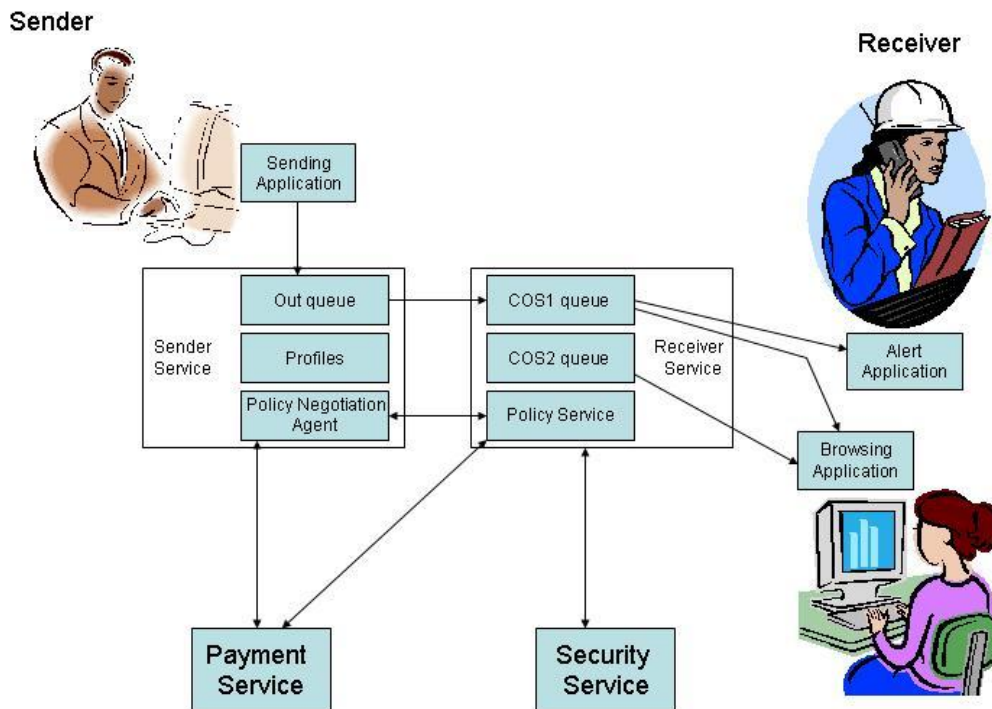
Sender

Receiver

Sending Application

Out queue

Profiles

Policy Negotiation Agent

Sender Service

COS1 queue

COS2 queue

Policy Service

Receiver Service

Alert Application

Browsing Application

Payment Service

Security Service